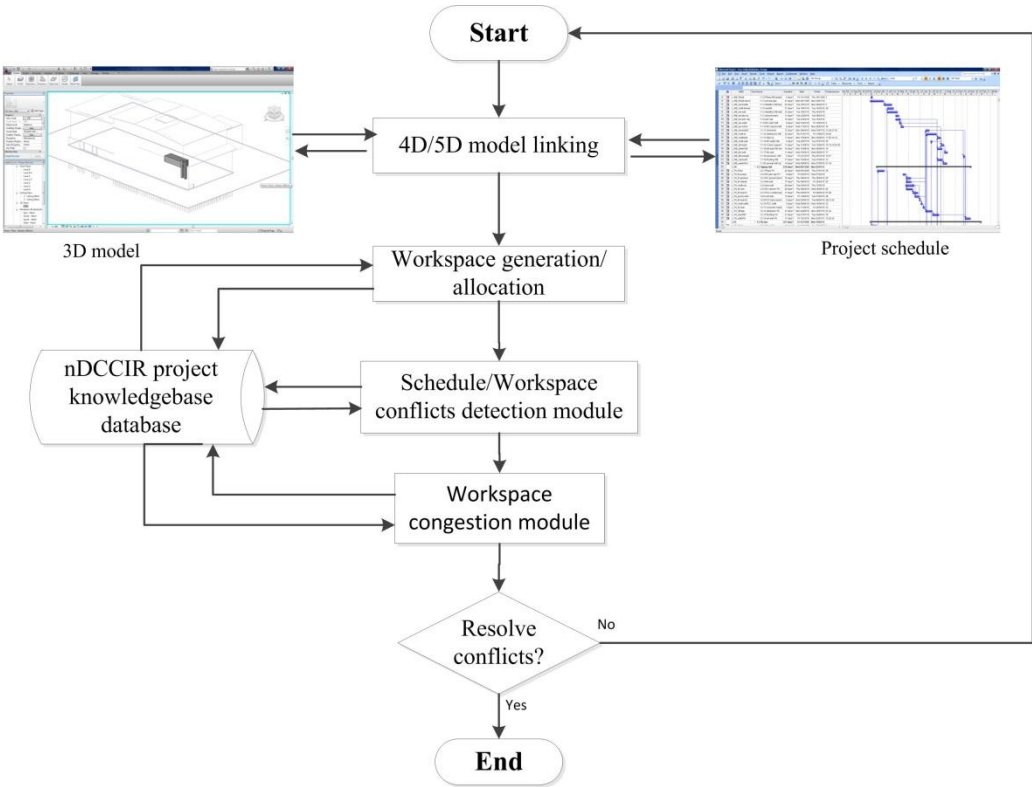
Start

4D/5D model linking

3D model

Project schedule

Workspace generation/ allocation

nDCCIR project knowledgebase database

Schedule/Workspace conflicts detection module

Workspace congestion module

Resolve conflicts?

No

Yes

End